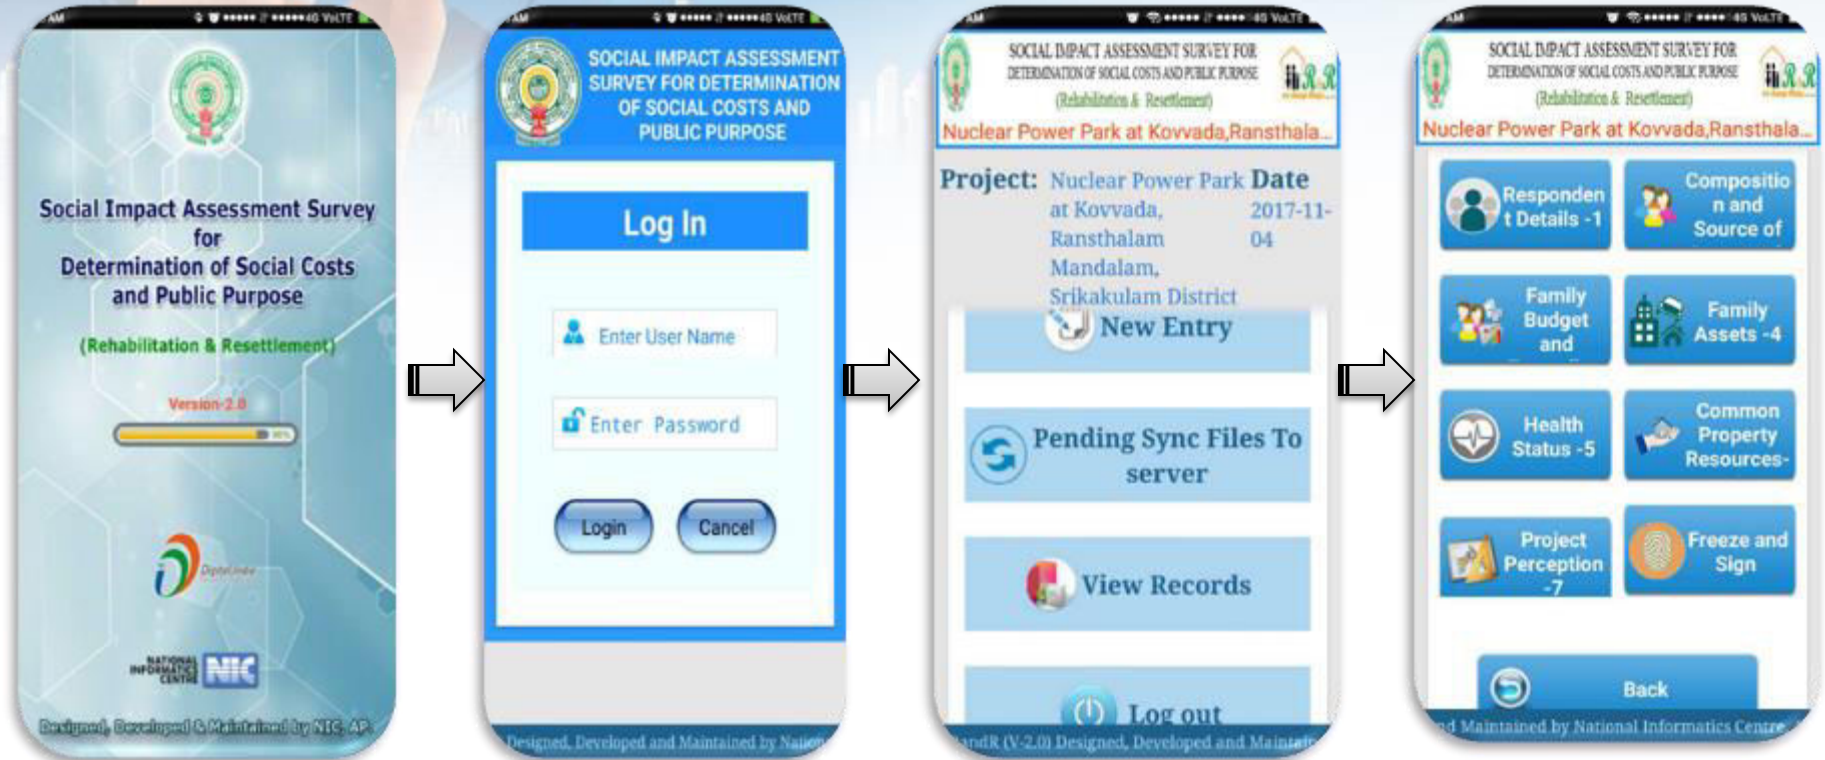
AM

Social Impact Assessment Survey for Determination of Social Costs and Public Purpose

(Rehabilitation & Resettlement)

Version-2.0

Digital India

NATIONAL INFORMATICS CENTRE NIC

Designed, Developed & Maintained by NIC, AP.

AM

SOCIAL IMPACT ASSESSMENT SURVEY FOR DETERMINATION OF SOCIAL COSTS AND PUBLIC PURPOSE

Log In

Enter User Name

Enter Password

Login

Cancel

Designed, Developed and Maintained by Nation

AM

SOCIAL IMPACT ASSESSMENT SURVEY FOR DETERMINATION OF SOCIAL COSTS AND PUBLIC PURPOSE (Rehabilitation & Resettlement)

Nuclear Power Park at Kovvada,Ransthala...

Project: Nuclear Power Park at Kovvada, Ransthalam Mandalam, Srikakulam District

Date 2017-11-04

New Entry

Pending Sync Files To server

View Records

Log out

andR (V-2.0) Designed, Developed and Maintain

AM

SOCIAL IMPACT ASSESSMENT SURVEY FOR DETERMINATION OF SOCIAL COSTS AND PUBLIC PURPOSE (Rehabilitation & Resettlement)

Nuclear Power Park at Kovvada,Ransthala...

Respondent Details -1

Composition and Source of

Family Budget and

Family Assets -4

Health Status -5

Common Property Resources-

Project Perception -7

Freeze and Sign

Back

d Maintained by National Informatics Centre